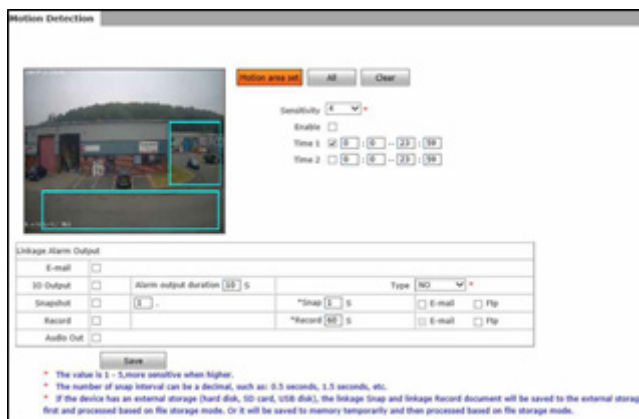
Motion Detection

Motion area set All Clear

Sensitivity 4 *

Enable

Time 1 0 : 0 -- 23 : 59

Time 2 0 : 0 -- 23 : 59

Linkage Alarm Output

| E-mail | | | | |
|---|---|---|---|---|
| IO Output | | Alarm output duration 10 S | Type NO * | |
| Snapshot | | 1 - | *Snap 1 S | E-mail Ftp |
| Record | | | *Record 60 S | E-mail Ftp |
| Audio Out | | | | |

Save

* The value is 1 - 5,more sensitive when higher.

* The number of snap interval can be a decimal, such as: 0.5 seconds, 1.5 seconds, etc.

* If the device has an external storage (hard disk, SD card, USB disk), the linkage Snap and linkage Record document will be saved to the external storag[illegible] first and processed based on file storage mode. Or it will be saved to memory temporarily and then processed based on file storage mode.